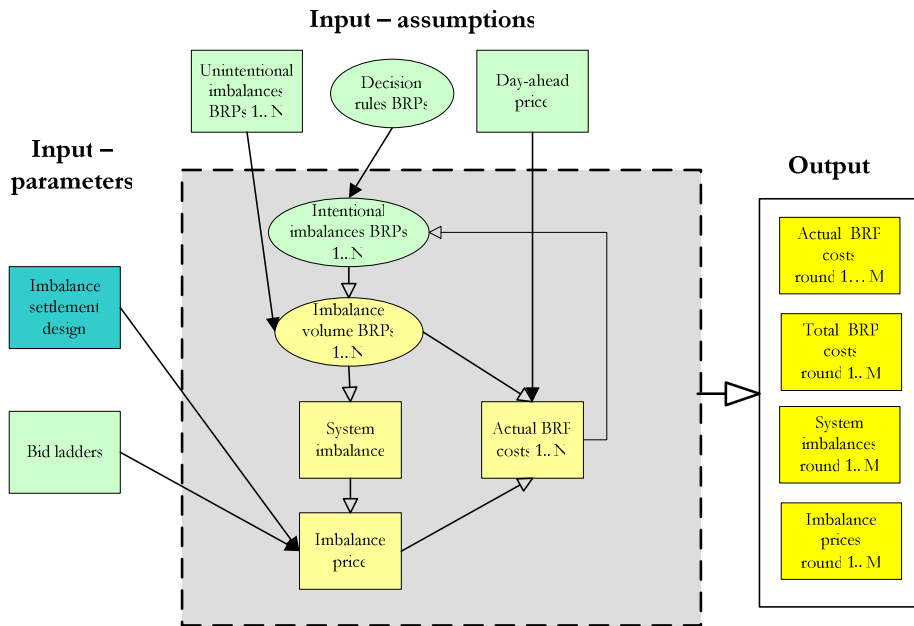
Input – assumptions

Unintentional imbalances BRPs 1.. N

Decision rules BRPs

Day-ahead price

Input – parameters

Intentional imbalances BRPs 1.. N

Imbalance settlement design

Imbalance volume BRPs 1.. N

Bid ladders

System imbalance

Actual BRP costs 1.. N

Imbalance price

Output

Actual BRP costs round 1… M

Total BRP costs round 1.. M

System imbalances round 1.. M

Imbalance prices round 1.. M